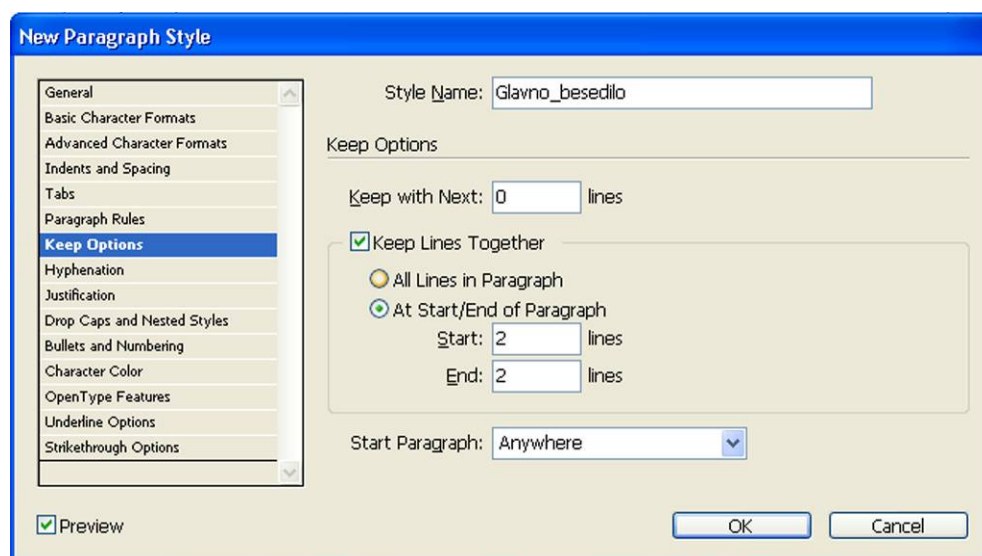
New Paragraph Style

General
Basic Character Formats
Advanced Character Formats
Indents and Spacing
Tabs
Paragraph Rules
Keep Options
Hyphenation
Justification
Drop Caps and Nested Styles
Bullets and Numbering
Character Color
OpenType Features
Underline Options
Strikethrough Options

Style Name: Glavno_besedilo

Keep Options

Keep with Next: 0 lines

Keep Lines Together

All Lines in Paragraph

At Start/End of Paragraph

Start: 2 lines

End: 2 lines

Start Paragraph: Anywhere

Preview

OK

Cancel